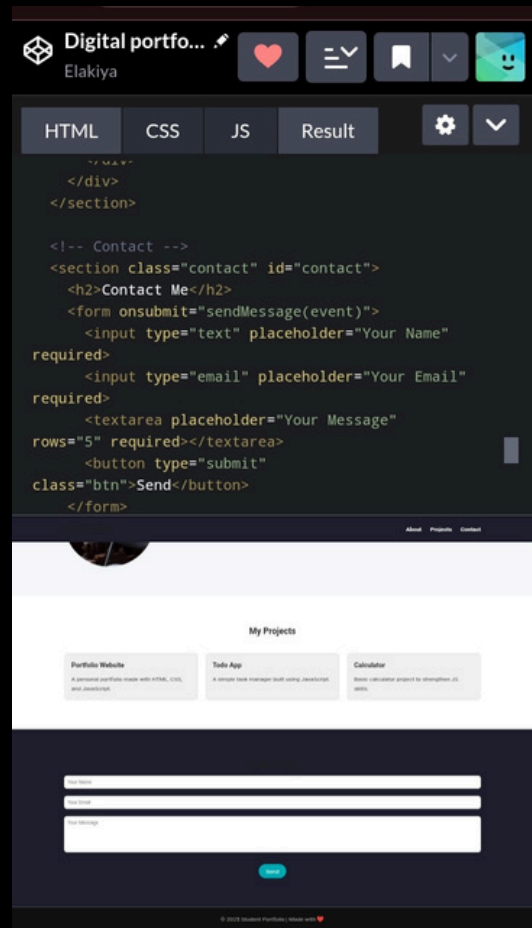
Digital portfo...
Elakiya

HTML CSS JS Result

</div>
</div>
</section>

<!-- Contact -->
<section class="contact" id="contact">
<h2>Contact Me</h2>
<form onsubmit="sendMessage(event)">
<input type="text" placeholder="Your Name" required>
<input type="email" placeholder="Your Email" required>
<textarea placeholder="Your Message" rows="5" required></textarea>
<button type="submit" class="btn">Send</button>
</form>

About Projects Contact

My Projects

Portfolio Website
A personal portfolio made with HTML, CSS, and JavaScript.

Todo App
A simple task manager built using JavaScript.

Calculator
Basic calculator project to strengthen JS skills.

Your Name
Your Email
Your Message

Send

© 2025 Student Portfolio | Made with